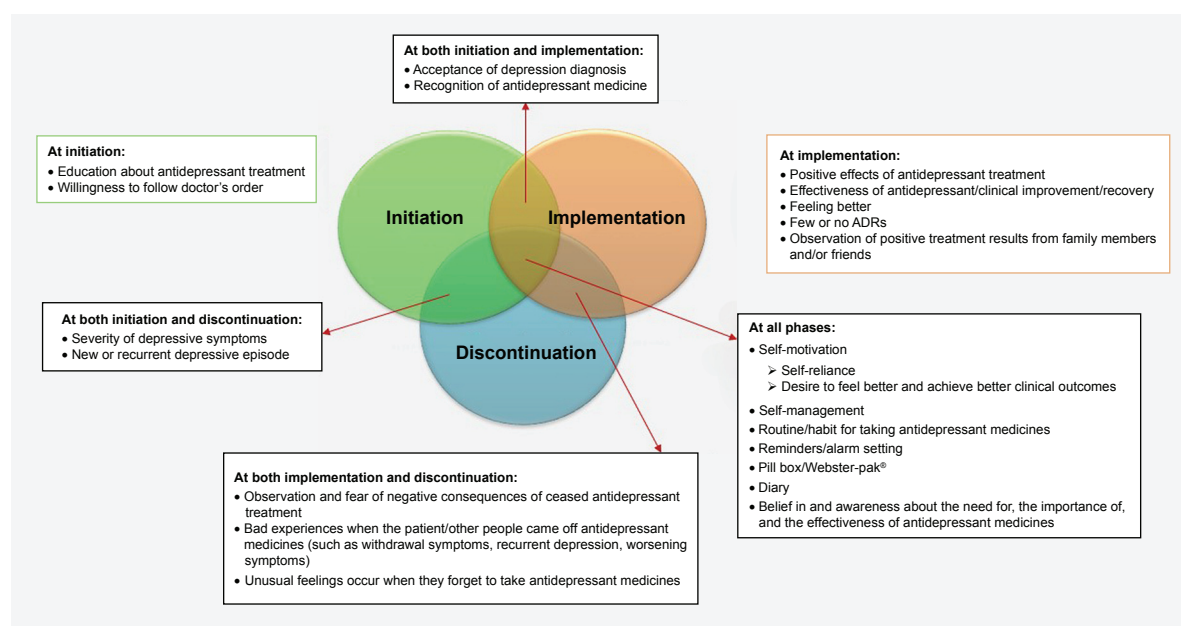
At both initiation and implementation:
• Acceptance of depression diagnosis
• Recognition of antidepressant medicine

At initiation:
• Education about antidepressant treatment
• Willingness to follow doctor's order

At implementation:
• Positive effects of antidepressant treatment
• Effectiveness of antidepressant/clinical improvement/recovery
• Feeling better
• Few or no ADRs
• Observation of positive treatment results from family members and/or friends

Initiation

Implementation

Discontinuation

At both initiation and discontinuation:
• Severity of depressive symptoms
• New or recurrent depressive episode

At all phases:
• Self-motivation
➢ Self-reliance
➢ Desire to feel better and achieve better clinical outcomes
• Self-management
• Routine/habit for taking antidepressant medicines
• Reminders/alarm setting
• Pill box/Webster-pak®
• Diary
• Belief in and awareness about the need for, the importance of, and the effectiveness of antidepressant medicines

At both implementation and discontinuation:
• Observation and fear of negative consequences of ceased antidepressant treatment
• Bad experiences when the patient/other people came off antidepressant medicines (such as withdrawal symptoms, recurrent depression, worsening symptoms)
• Unusual feelings occur when they forget to take antidepressant medicines